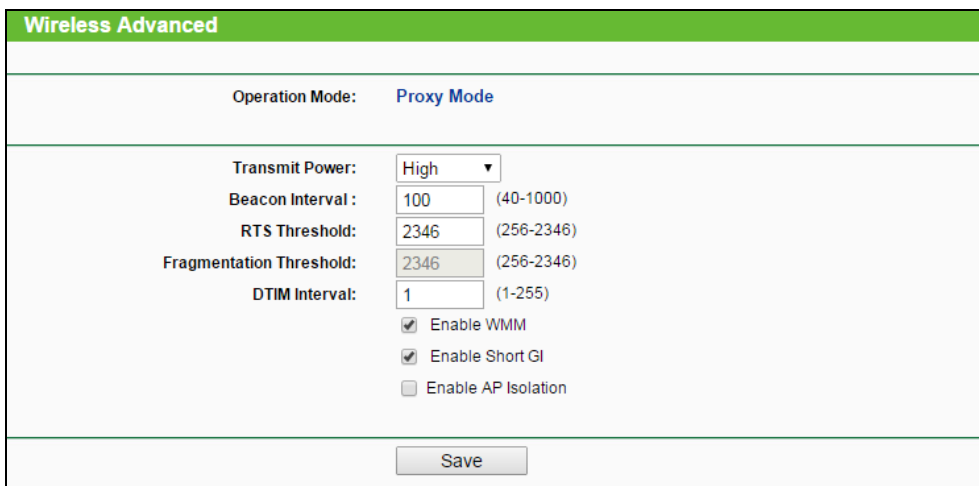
Wireless Advanced

Operation Mode: Proxy Mode

Transmit Power: High
Beacon Interval : 100 (40-1000)
RTS Threshold: 2346 (256-2346)
Fragmentation Threshold: 2346 (256-2346)
DTIM Interval: 1 (1-255)
Enable WMM
Enable Short GI
Enable AP Isolation

Save